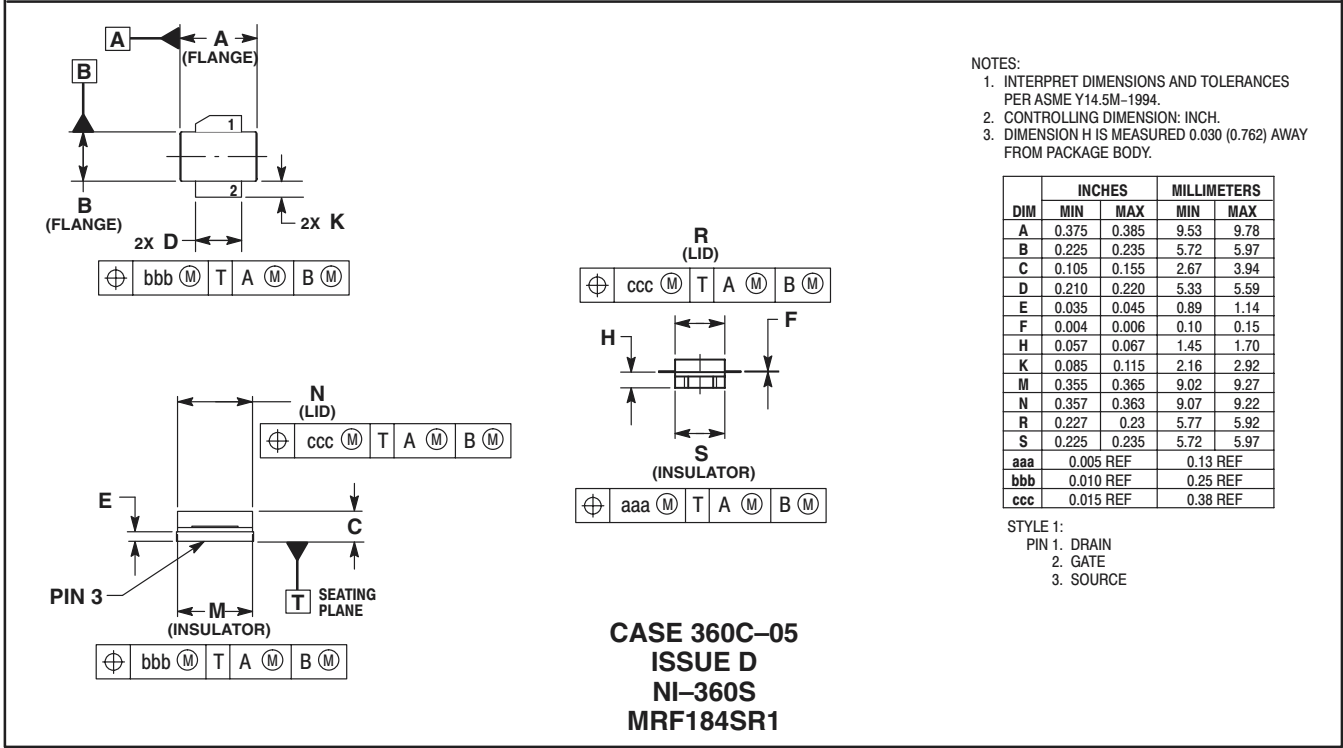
A

A

(FLANGE)

B

1

2

B
(FLANGE)

2X D

2X K

$\oplus$ | bbb Ⓜ | T | A Ⓜ | B Ⓜ

R
(LID)

$\oplus$ | ccc Ⓜ | T | A Ⓜ | B Ⓜ

H

F

S
(INSULATOR)

$\oplus$ | aaa Ⓜ | T | A Ⓜ | B Ⓜ

N
(LID)

$\oplus$ | ccc Ⓜ | T | A Ⓜ | B Ⓜ

E

C

PIN 3

M
(INSULATOR)

T SEATING PLANE

$\oplus$ | bbb Ⓜ | T | A Ⓜ | B Ⓜ

NOTES:
1. INTERPRET DIMENSIONS AND TOLERANCES PER ASME Y14.5M–1994.
2. CONTROLLING DIMENSION: INCH.
3. DIMENSION H IS MEASURED 0.030 (0.762) AWAY FROM PACKAGE BODY.

| DIM | INCHES MIN | INCHES MAX | MILLIMETERS MIN | MILLIMETERS MAX |
|---|---|---|---|---|
| A | 0.375 | 0.385 | 9.53 | 9.78 |
| B | 0.225 | 0.235 | 5.72 | 5.97 |
| C | 0.105 | 0.155 | 2.67 | 3.94 |
| D | 0.210 | 0.220 | 5.33 | 5.59 |
| E | 0.035 | 0.045 | 0.89 | 1.14 |
| F | 0.004 | 0.006 | 0.10 | 0.15 |
| H | 0.057 | 0.067 | 1.45 | 1.70 |
| K | 0.085 | 0.115 | 2.16 | 2.92 |
| M | 0.355 | 0.365 | 9.02 | 9.27 |
| N | 0.357 | 0.363 | 9.07 | 9.22 |
| R | 0.227 | 0.23 | 5.77 | 5.92 |
| S | 0.225 | 0.235 | 5.72 | 5.97 |
| aaa | 0.005 REF | | 0.13 REF | |
| bbb | 0.010 REF | | 0.25 REF | |
| ccc | 0.015 REF | | 0.38 REF | |

STYLE 1:
PIN 1. DRAIN
2. GATE
3. SOURCE

CASE 360C–05
ISSUE D
NI–360S
MRF184SR1